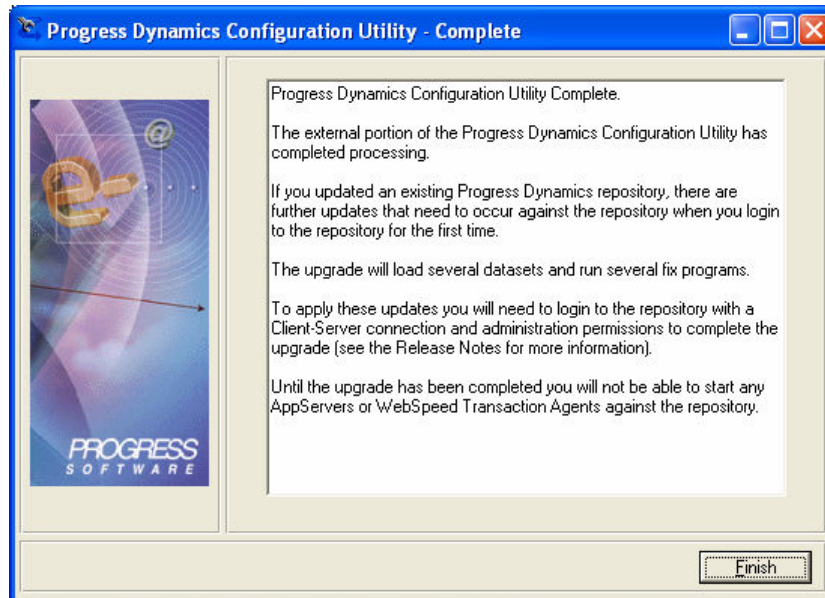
Progress Dynamics Configuration Utility - Complete

PROGRESS SOFTWARE

Progress Dynamics Configuration Utility Complete.

The external portion of the Progress Dynamics Configuration Utility has completed processing.

If you updated an existing Progress Dynamics repository, there are further updates that need to occur against the repository when you login to the repository for the first time.

The upgrade will load several datasets and run several fix programs.

To apply these updates you will need to login to the repository with a Client-Server connection and administration permissions to complete the upgrade (see the Release Notes for more information).

Until the upgrade has been completed you will not be able to start any AppServers or WebSpeed Transaction Agents against the repository.

Finish